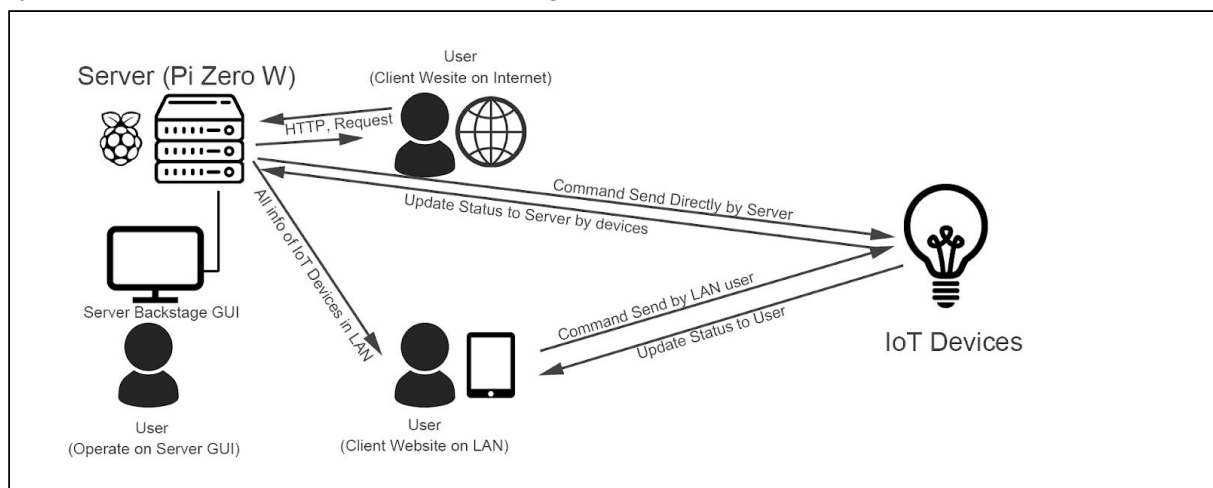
Server (Pi Zero W)

User
(Client Wesite on Internet)

HTTP, Request

Command Send Directly by Server

Update Status to Server by devices

All info of IoT Devices in LAN

Server Backstage GUI

User
(Operate on Server GUI)

Command Send by LAN user

Update Status to User

IoT Devices

User
(Client Website on LAN)